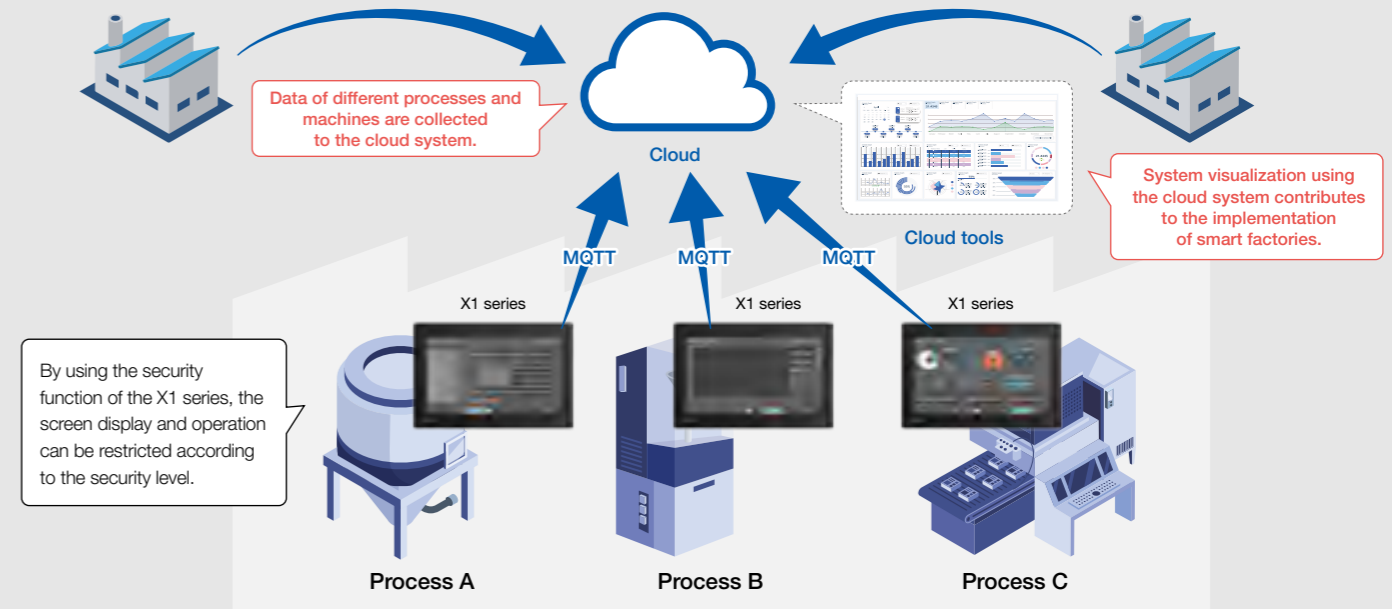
Data of different processes and machines are collected to the cloud system.

Cloud

Cloud tools

System visualization using the cloud system contributes to the implementation of smart factories.

MQTT

MQTT

MQTT

X1 series

X1 series

X1 series

By using the security function of the X1 series, the screen display and operation can be restricted according to the security level.

Process A

Process B

Process C